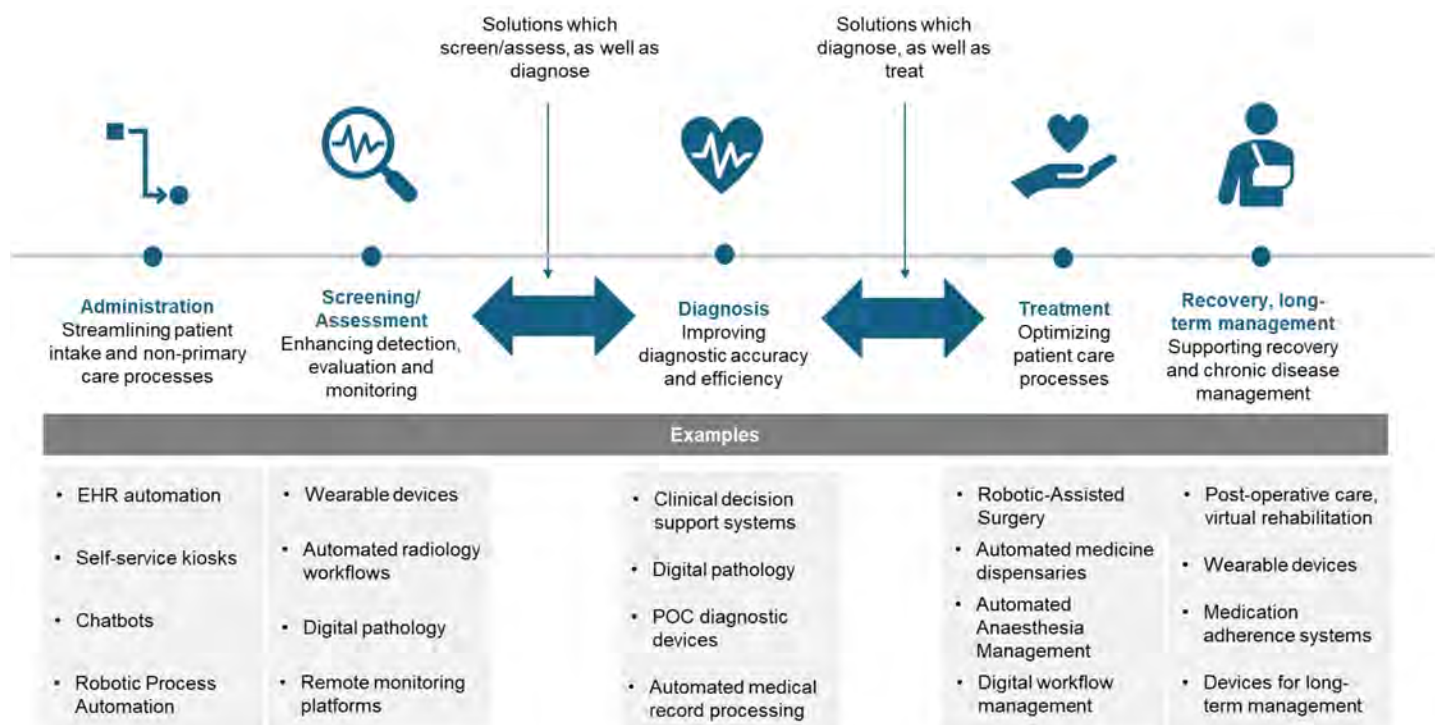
Solutions which screen/assess, as well as diagnose

Solutions which diagnose, as well as treat

**Administration**
Streamlining patient intake and non-primary care processes

**Screening/ Assessment**
Enhancing detection, evaluation and monitoring

**Diagnosis**
Improving diagnostic accuracy and efficiency

**Treatment**
Optimizing patient care processes

**Recovery, long-term management**
Supporting recovery and chronic disease management

Examples

- EHR automation
- Self-service kiosks
- Chatbots
- Robotic Process Automation

- Wearable devices
- Automated radiology workflows
- Digital pathology
- Remote monitoring platforms

- Clinical decision support systems
- Digital pathology
- POC diagnostic devices
- Automated medical record processing

- Robotic-Assisted Surgery
- Automated medicine dispensaries
- Automated Anaesthesia Management
- Digital workflow management

- Post-operative care, virtual rehabilitation
- Wearable devices
- Medication adherence systems
- Devices for long-term management